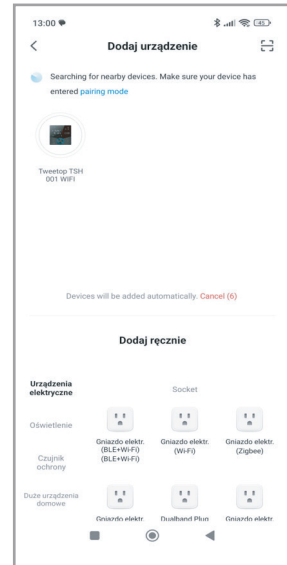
13:00

<

Dodaj urządzenie

Searching for nearby devices. Make sure your device has entered pairing mode

Tweetop TSH 001 WIFI

Devices will be added automatically. Cancel (6)

Dodaj ręcznie

Urządzenia elektryczne

Socket

Oświetlenie

Gniazdo elektr. (BLE+Wi-Fi) (BLE+Wi-Fi)

Gniazdo elektr. (Wi-Fi)

Gniazdo elektr. (Zigbee)

Czujnik ochrony

Duże urządzenia domowe

Gniazdo elektr.

Dualband Plug

Gniazdo elektr.